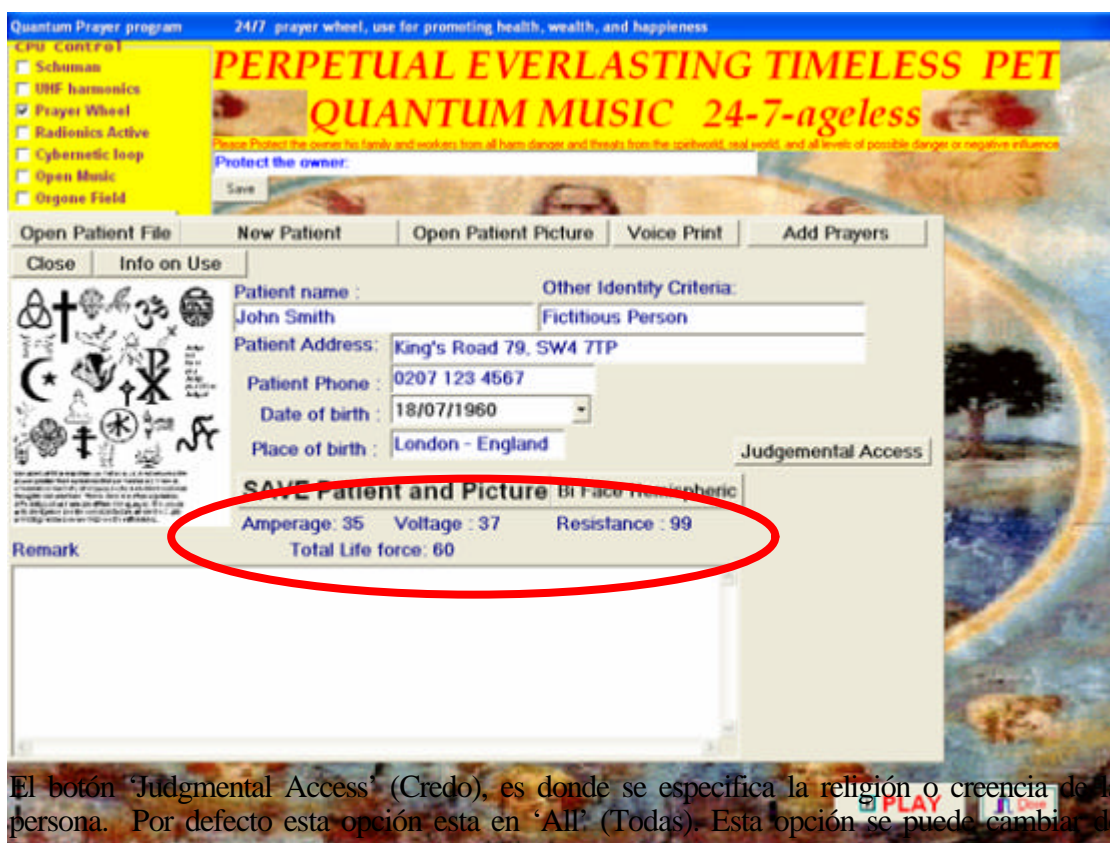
Quantum Prayer program 24/7 prayer wheel, use for promoting health, wealth, and happieness

CPU Control
Schuman
UHF harmonics
Prayer Wheel
Radionics Active
Cybernetic loop
Open Music
Orgone Field

PERPETUAL EVERLASTING TIMELESS PET
QUANTUM MUSIC 24-7-ageless

Please Protect the owner his family and workers from all harm danger and threats from the spiritworld, real world, and all levels of possible danger or negative influence
Protect the owner:
Save

Open Patient File | New Patient | Open Patient Picture | Voice Print | Add Prayers
Close | Info on Use

Patient name :
John Smith
Other Identity Criteria:
Fictitious Person
Patient Address:
King's Road 79, SW4 7TP
Patient Phone :
0207 123 4567
Date of birth :
18/07/1960
Place of birth :
London - England
Judgemental Access
SAVE Patient and Picture
Bi Face Hemispheric
Amperage: 35 Voltage : 37 Resistance : 99
Total Life force: 60
Remark

PLAY
Dose

El botón 'Judgmental Access' (Credo), es donde se especifica la religión o creencia de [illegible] persona. Por defecto esta opción esta en 'All' (Todas). Esta opción se puede cambiar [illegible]